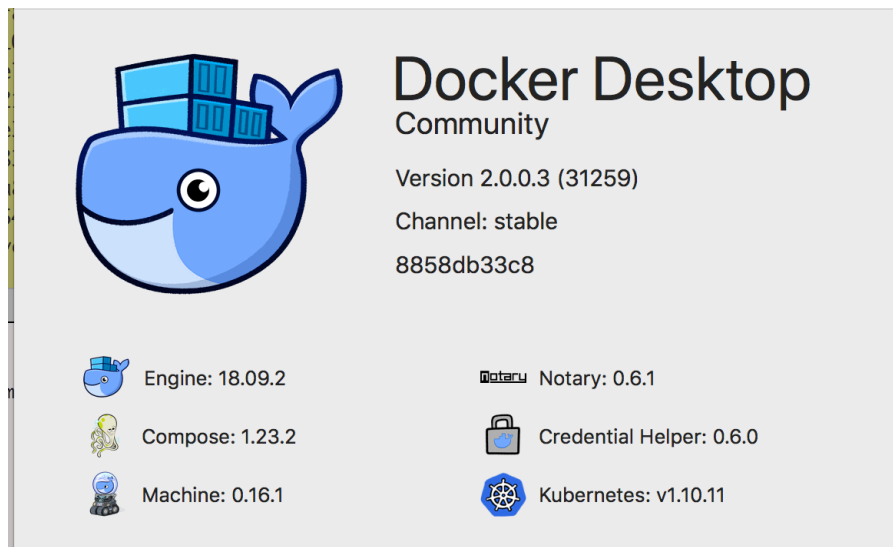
Docker Desktop
Community

Version 2.0.0.3 (31259)

Channel: stable

8858db33c8

Engine: 18.09.2

Compose: 1.23.2

Machine: 0.16.1

Notary

Notary: 0.6.1

Credential Helper: 0.6.0

Kubernetes: v1.10.11